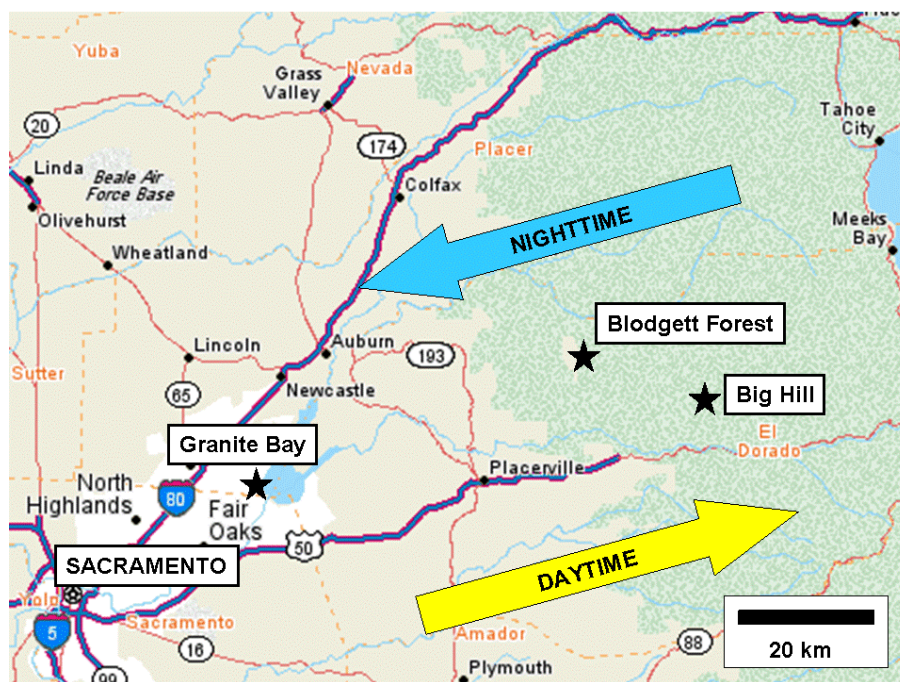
Yuba
Grass Valley
Nevada
20
174
Tahoe City
Linda
Beale Air Force Base
Placer
Colfax
Olivehurst
NIGHTTIME
Meeks Bay
Wheatland
Blodgett Forest
Lincoln
Auburn
193
Sutter
65
Newcastle
Big Hill
Granite Bay
El Dorado
Placerville
North Highlands
80
Fair Oaks
50
SACRAMENTO
DAYTIME
Yolo
5
Sacramento
Amador
88
20 km
16
Plymouth
99